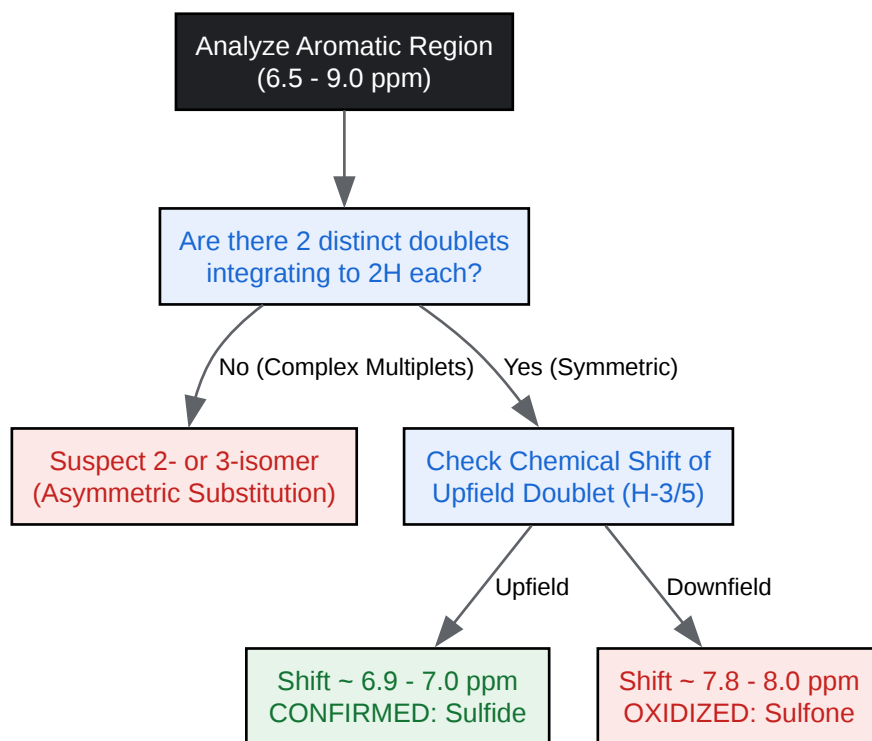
Analyze Aromatic Region (6.5 - 9.0 ppm)

Are there 2 distinct doublets integrating to 2H each?

No (Complex Multiplets)

Yes (Symmetric)

Suspect 2- or 3-isomer (Asymmetric Substitution)

Check Chemical Shift of Upfield Doublet (H-3/5)

Upfield

Downfield

Shift ~ 6.9 - 7.0 ppm CONFIRMED: Sulfide

Shift ~ 7.8 - 8.0 ppm OXIDIZED: Sulfone